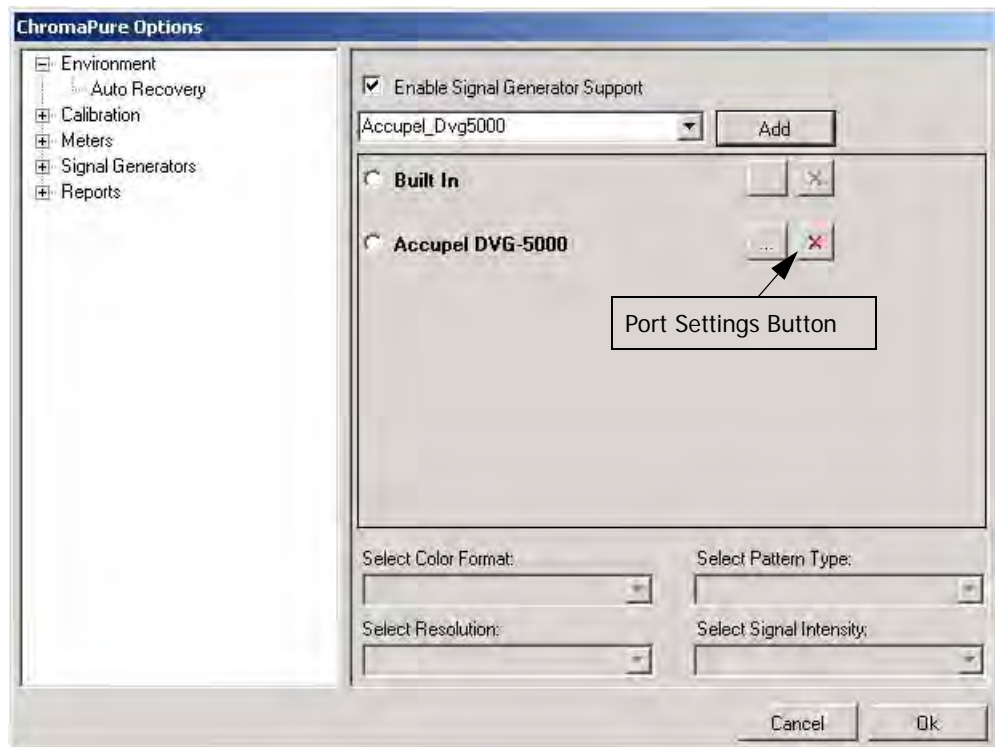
ChromaPure Options

Environment
Auto Recovery
Calibration
Meters
Signal Generators
Reports

Enable Signal Generator Support

Accupel_Dvg5000

Add

Built In

Accupel DVG-5000

...

Port Settings Button

Select Color Format:

Select Pattern Type:

Select Resolution:

Select Signal Intensity:

Cancel

Ok